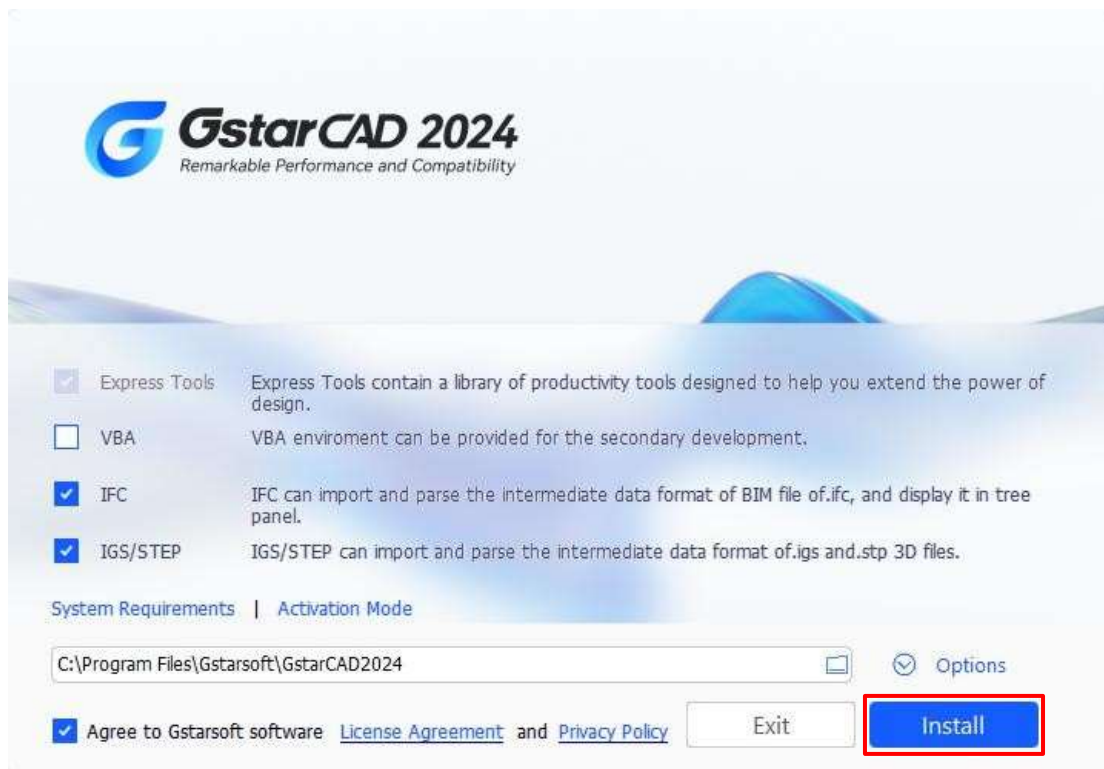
GstarCAD 2024
Remarkable Performance and Compatibility

Express Tools Express Tools contain a library of productivity tools designed to help you extend the power of design.

VBA VBA enviroment can be provided for the secondary development.

IFC IFC can import and parse the intermediate data format of BIM file of.ifc, and display it in tree panel.

IGS/STEP IGS/STEP can import and parse the intermediate data format of.igs and.stp 3D files.

System Requirements | Activation Mode

C:\Program Files\Gstarsoft\GstarCAD2024

Options

Agree to Gstarsoft software License Agreement and Privacy Policy

Exit

Install